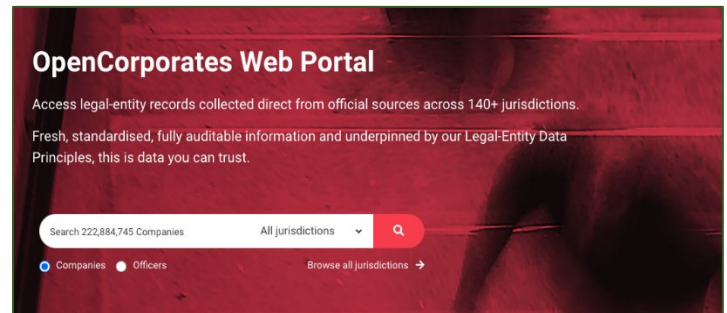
OpenCorporates Web Portal

Access legal-entity records collected direct from official sources across 140+ jurisdictions.

Fresh, standardised, fully auditable information and underpinned by our Legal-Entity Data Principles, this is data you can trust.

Search 222,884,745 Companies

All jurisdictions

Companies

Officers

Browse all jurisdictions →